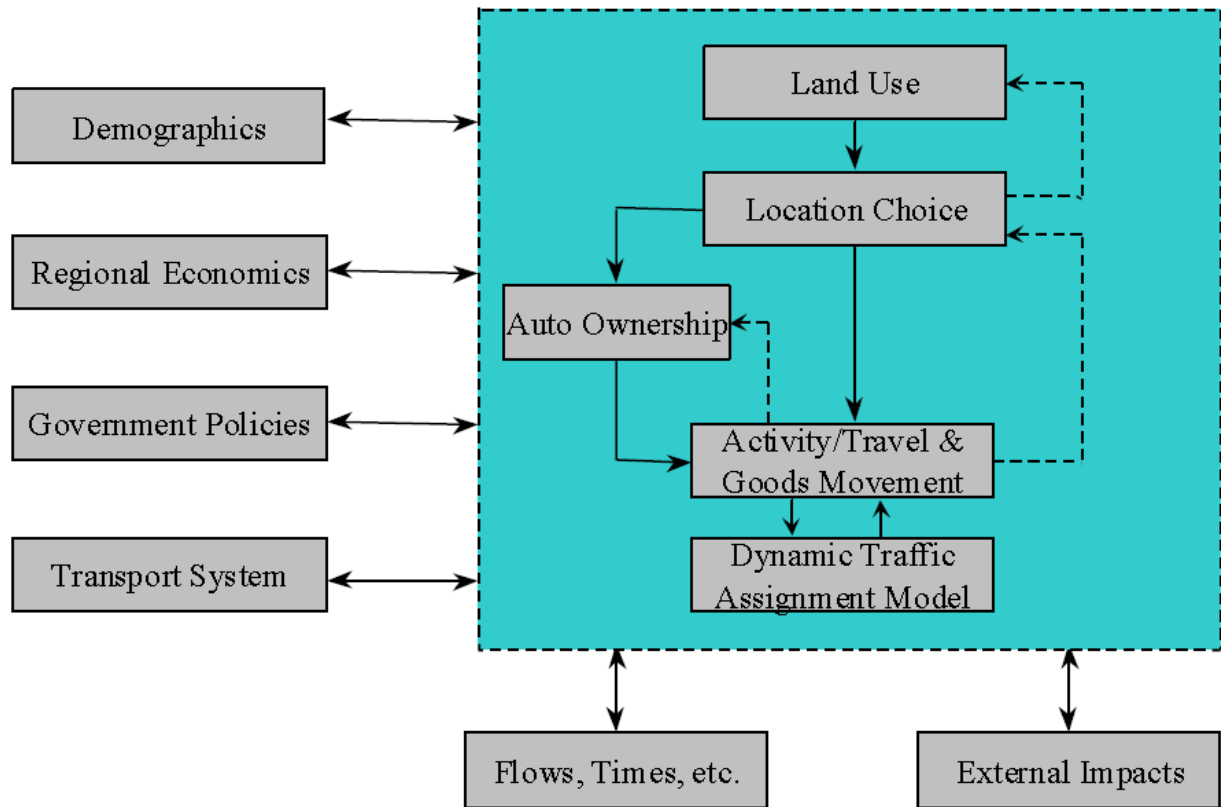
Demographics

Regional Economics

Government Policies

Transport System

Land Use

Location Choice

Auto Ownership

Activity/Travel & Goods Movement

Dynamic Traffic Assignment Model

Flows, Times, etc.

External Impacts